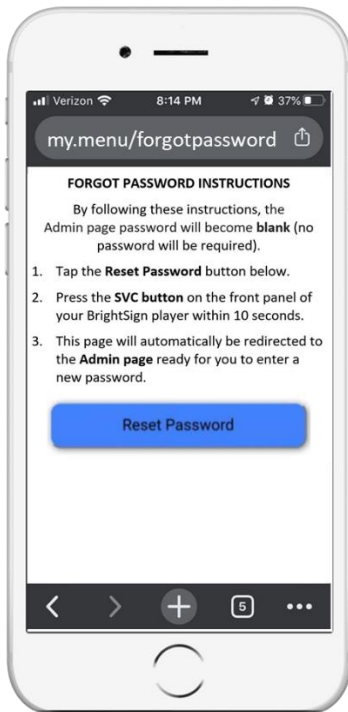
Verizon 8:14 PM 37%

my.menu/forgotpassword

FORGOT PASSWORD INSTRUCTIONS

By following these instructions, the Admin page password will become blank (no password will be required).

1. Tap the Reset Password button below.

2. Press the SVC button on the front panel of your BrightSign player within 10 seconds.

3. This page will automatically be redirected to the Admin page ready for you to enter a new password.

Reset Password

5